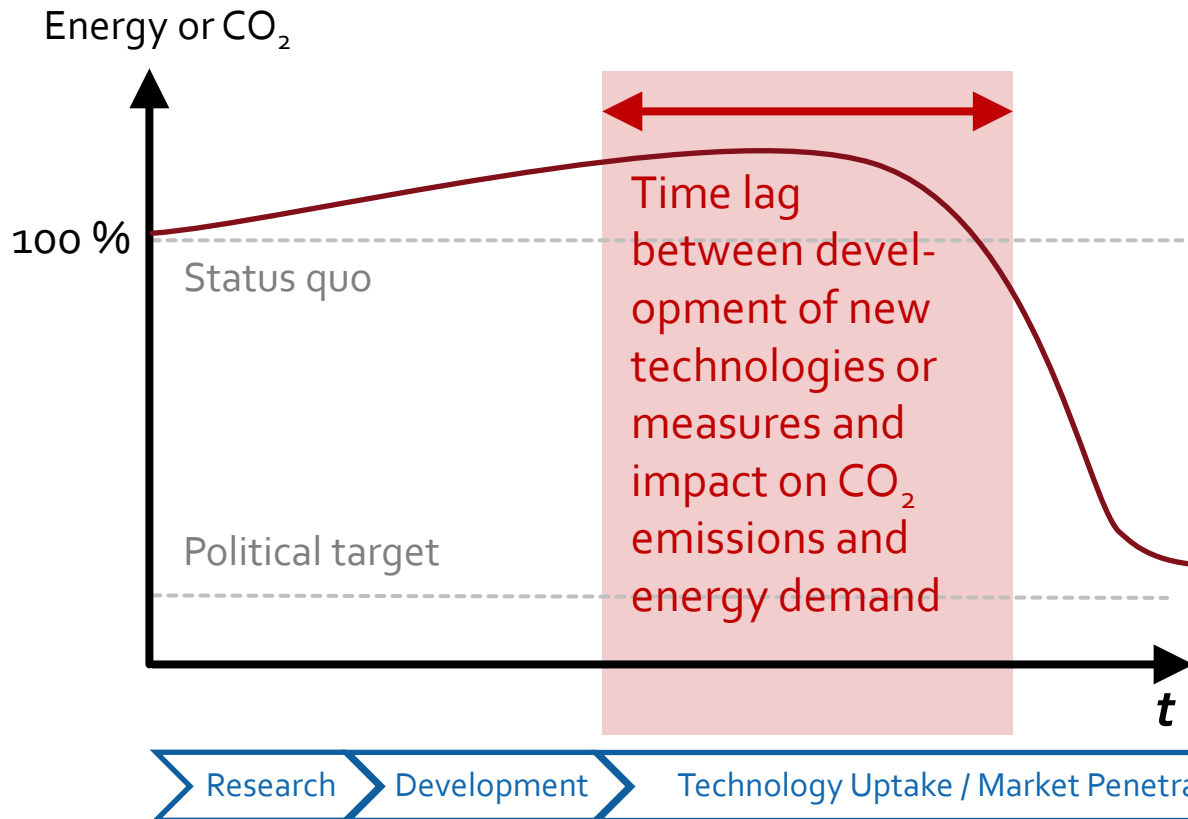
Energy or $CO_2$

100 %

Status quo

Political target

Time lag between development of new technologies or measures and impact on $CO_2$ emissions and energy demand

t

Research

Development

Technology Uptake / Market Penetra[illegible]